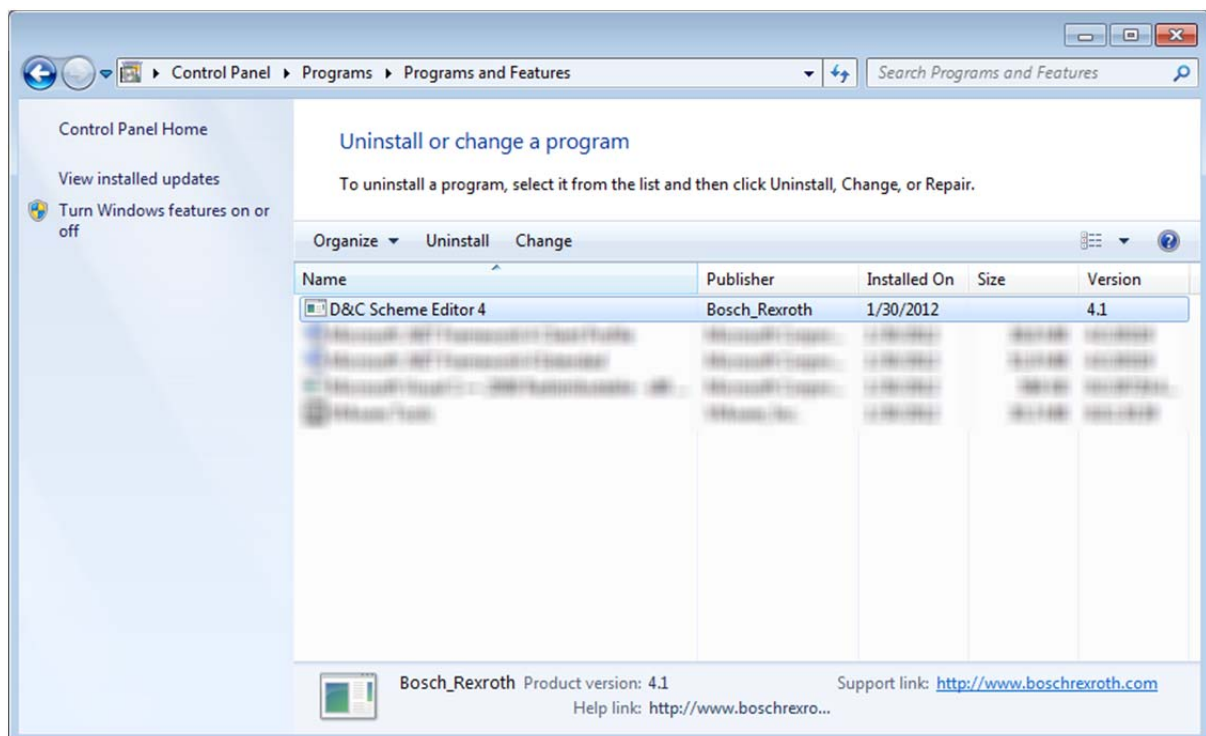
Control Panel ▸ Programs ▸ Programs and Features

Search Programs and Features

Control Panel Home

View installed updates

Turn Windows features on or off

Uninstall or change a program

To uninstall a program, select it from the list and then click Uninstall, Change, or Repair.

Organize ▾ Uninstall Change

| Name | Publisher | Installed On | Size | Version |
|---|---|---|---|---|
| D&C Scheme Editor 4 | Bosch_Rexroth | 1/30/2012 | | 4.1 |
| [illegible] | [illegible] | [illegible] | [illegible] | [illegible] |
| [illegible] | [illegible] | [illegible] | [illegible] | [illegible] |
| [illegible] | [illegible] | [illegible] | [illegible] | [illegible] |
| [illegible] | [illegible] | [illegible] | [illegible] | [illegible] |

Bosch_Rexroth Product version: 4.1 Support link: http://www.boschrexroth.com
Help link: http://www.boschrexro...